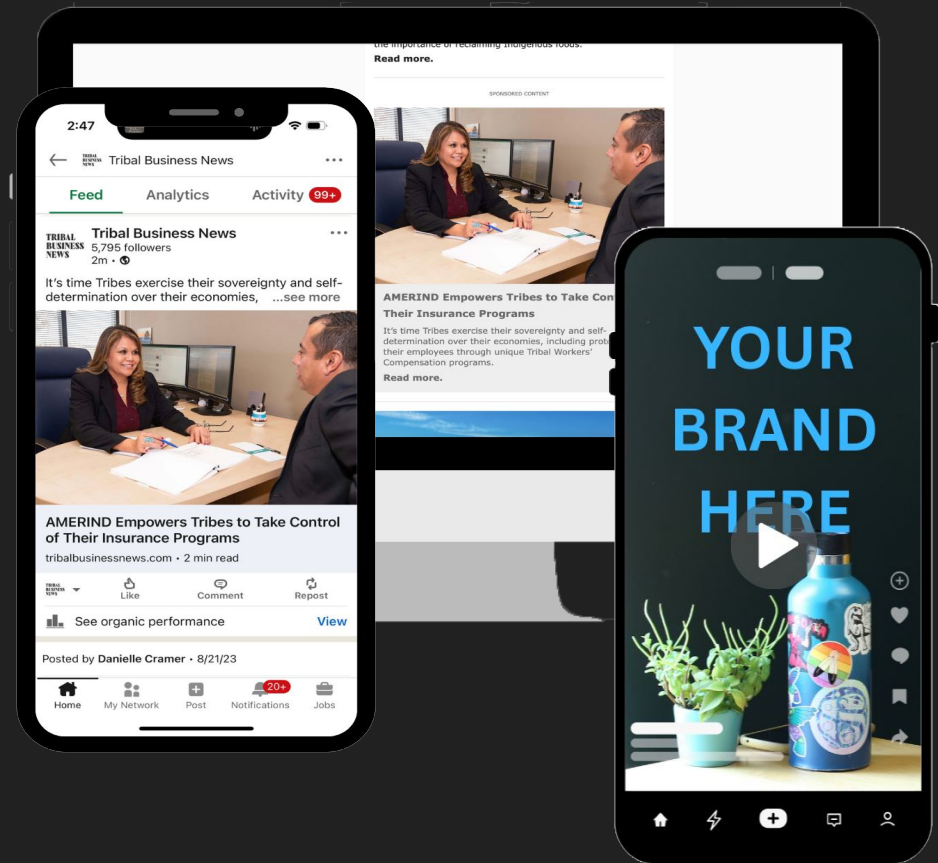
the importance of reclaiming Indigenous foods.
Read more.

SPONSORED CONTENT

AMERIND Empowers Tribes to Take Con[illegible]
Their Insurance Programs

It's time Tribes exercise their sovereignty and self-determination over their economies, including prob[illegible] their employees through unique Tribal Workers' Compensation programs.
Read more.

2:47

Tribal Business News

Feed Analytics Activity 99+

TRIBAL BUSINESS NEWS
Tribal Business News
5,795 followers
2m •

It's time Tribes exercise their sovereignty and self-determination over their economies, ...see more

AMERIND Empowers Tribes to Take Control of Their Insurance Programs
tribalbusinessnews.com • 2 min read

Like Comment Repost

See organic performance View

Posted by Danielle Cramer • 8/21/23

Home My Network Post 20+ Notifications Jobs

YOUR BRAND HERE